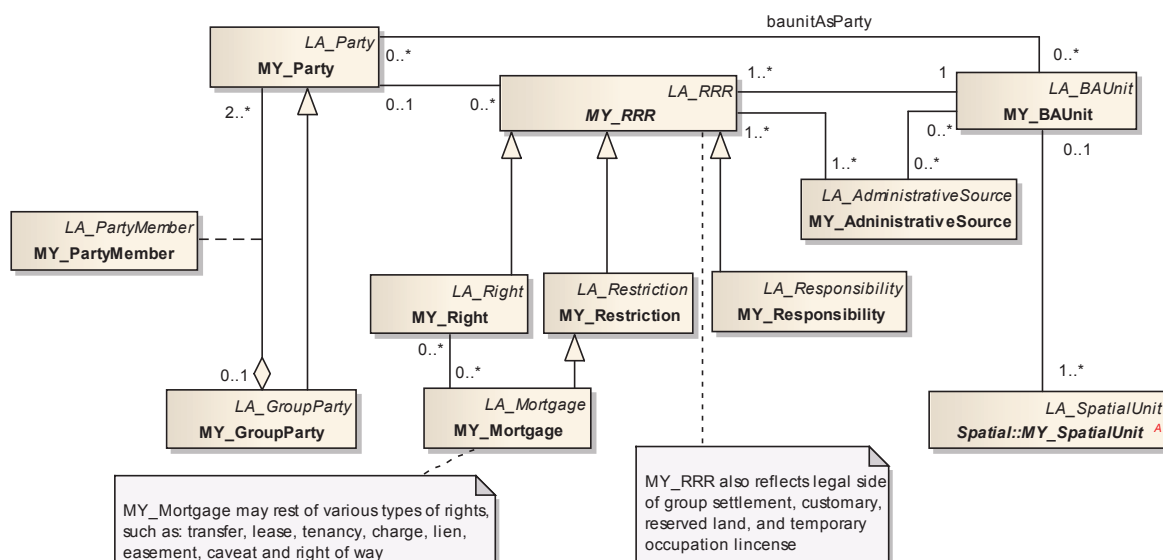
baunitAsParty

LA_Party
MY_Party

0..*

0..*

2..*

0..1

0..*

1..*

1

LA_RRR
MY_RRR

LA_BAUnit
MY_BAUnit

1..*

0..*

1..*

0..*

0..1

LA_AdministrativeSource
MY_AdninistrativeSource

LA_PartyMember
MY_PartyMember

LA_Right
MY_Right

LA_Restriction
MY_Restriction

LA_Responsibility
MY_Responsibility

0..*

0..*

0..1

LA_GroupParty
MY_GroupParty

LA_Mortgage
MY_Mortgage

1..*

LA_SpatialUnit
Spatial::MY_SpatialUnit A

MY_Mortgage may rest of various types of rights, such as: transfer, lease, tenancy, charge, lien, easement, caveat and right of way

MY_RRR also reflects legal side of group settlement, customary, reserved land, and temporary occupation lincense